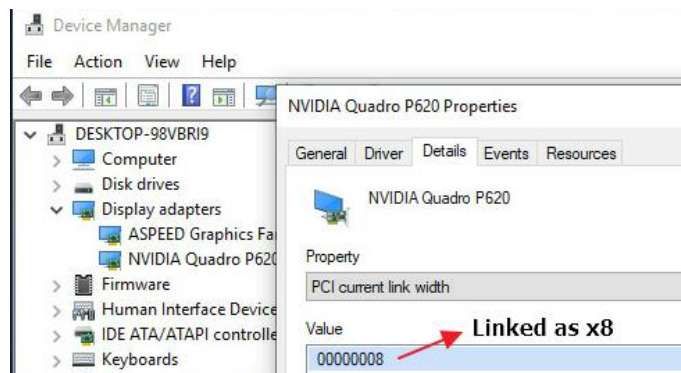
Device Manager

File Action View Help

DESKTOP-98VBRI9
Computer
Disk drives
Display adapters
ASPEED Graphics Fa
NVIDIA Quadro P620
Firmware
Human Interface Device
IDE ATA/ATAPI controlle
Keyboards

NVIDIA Quadro P620 Properties

General Driver Details Events Resources

NVIDIA Quadro P620

Property
PCI current link width

Value
00000008

Linked as x8